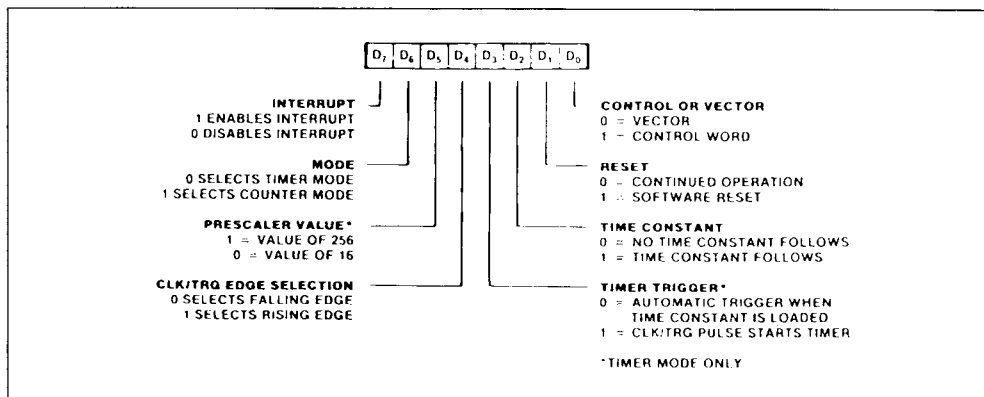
$D_7$ $D_6$ $D_5$ $D_4$ $D_3$ $D_2$ $D_1$ $D_0$

INTERRUPT
1 ENABLES INTERRUPT
0 DISABLES INTERRUPT

MODE
0 SELECTS TIMER MODE
1 SELECTS COUNTER MODE

PRESCALER VALUE*
1 = VALUE OF 256
0 = VALUE OF 16

CLK/TRG EDGE SELECTION
0 SELECTS FALLING EDGE
1 SELECTS RISING EDGE

CONTROL OR VECTOR
0 = VECTOR
1 = CONTROL WORD

RESET
0 = CONTINUED OPERATION
1 = SOFTWARE RESET

TIME CONSTANT
0 = NO TIME CONSTANT FOLLOWS
1 = TIME CONSTANT FOLLOWS

TIMER TRIGGER*
0 = AUTOMATIC TRIGGER WHEN TIME CONSTANT IS LOADED
1 = CLK/TRG PULSE STARTS TIMER

*TIMER MODE ONLY